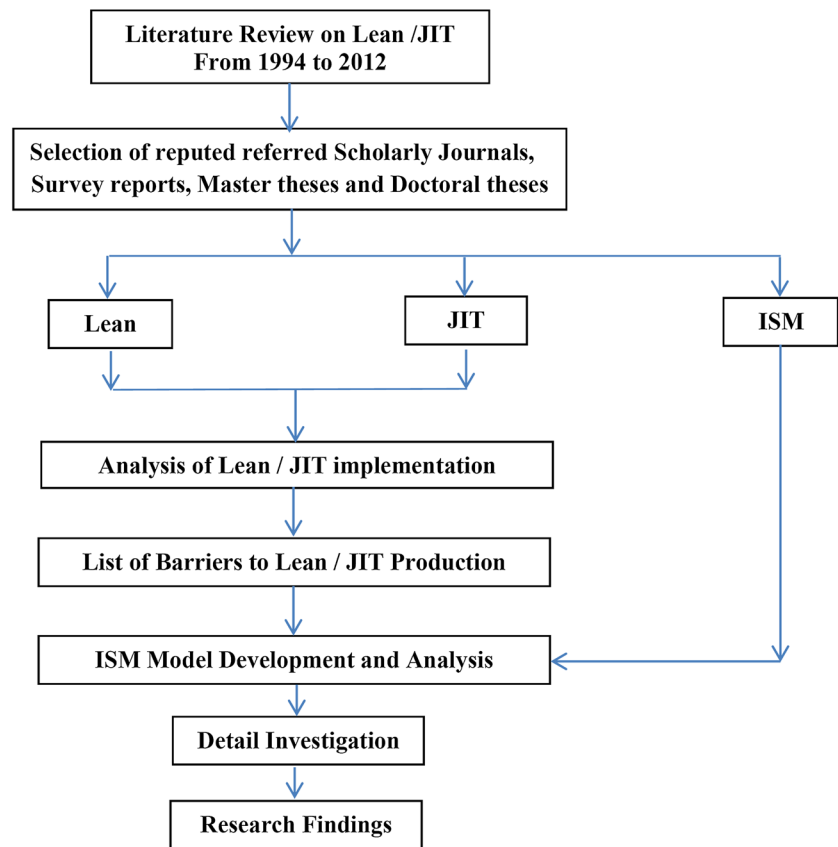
Literature Review on Lean /JIT
From 1994 to 2012

Selection of reputed referred Scholarly Journals, Survey reports, Master theses and Doctoral theses

Lean

JIT

ISM

Analysis of Lean / JIT implementation

List of Barriers to Lean / JIT Production

ISM Model Development and Analysis

Detail Investigation

Research Findings